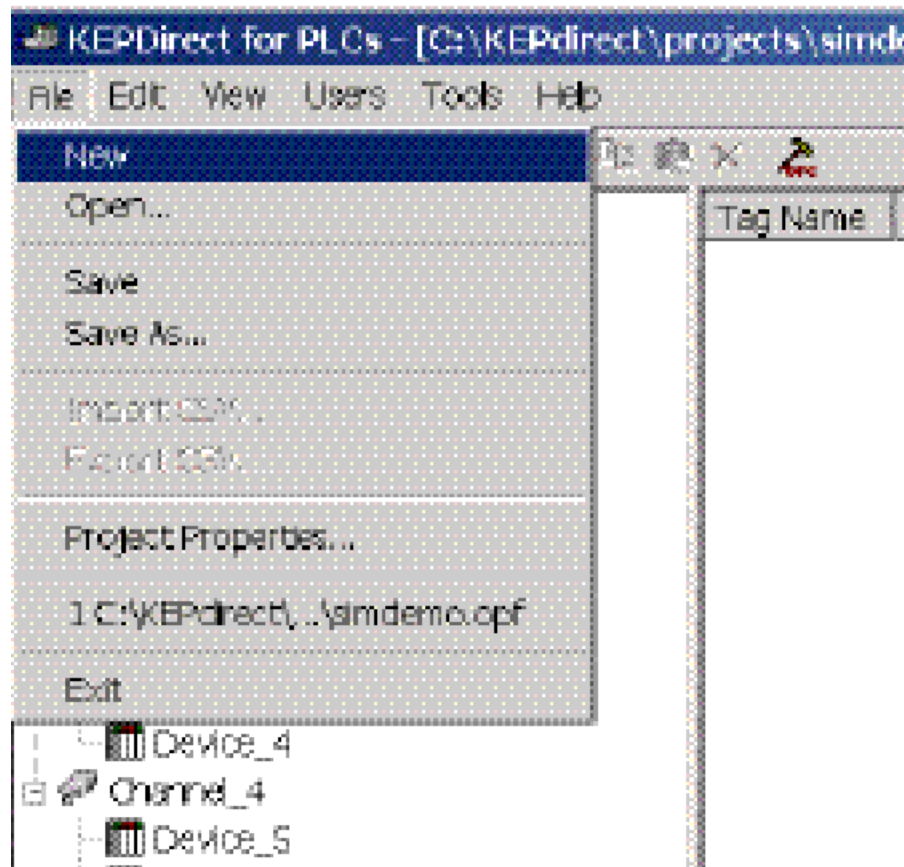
KEPDirect for PLCs - [C:\KEPdirect\projects\simde

File Edit View Users Tools Help

New

Open...

Save

Save As...

Import CSV...

Export CSV...

Project Properties...

1 C:\KEPdirect\...\simdemo.opf

Exit

Tag Name

Device_4

Channel_4

Device_5